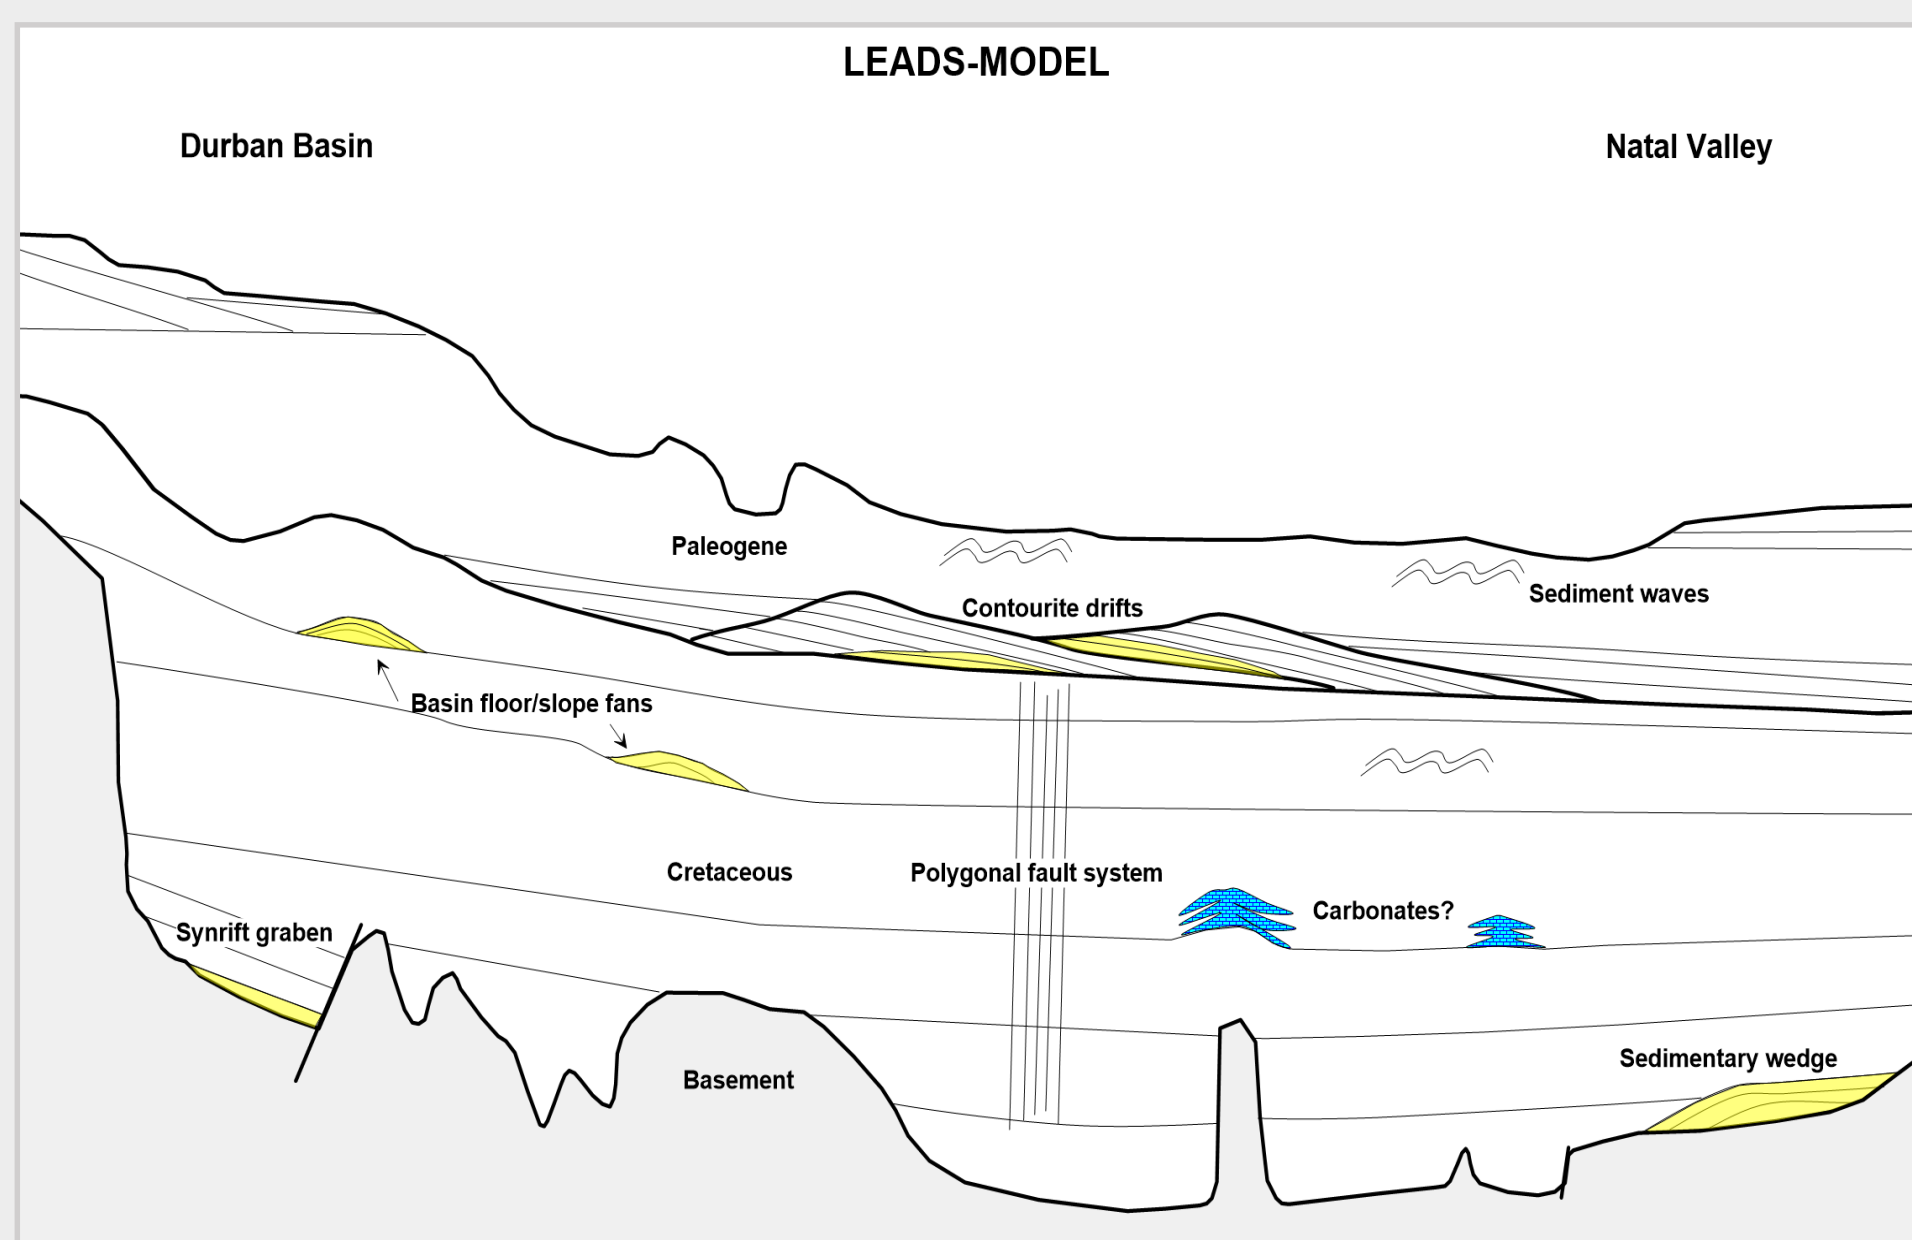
LEADS-MODEL

Durban Basin

Natal Valley

Paleogene

Contourite drifts

Sediment waves

Basin floor/slope fans

Cretaceous

Polygonal fault system

Carbonates?

Synrift graben

Basement

Sedimentary wedge